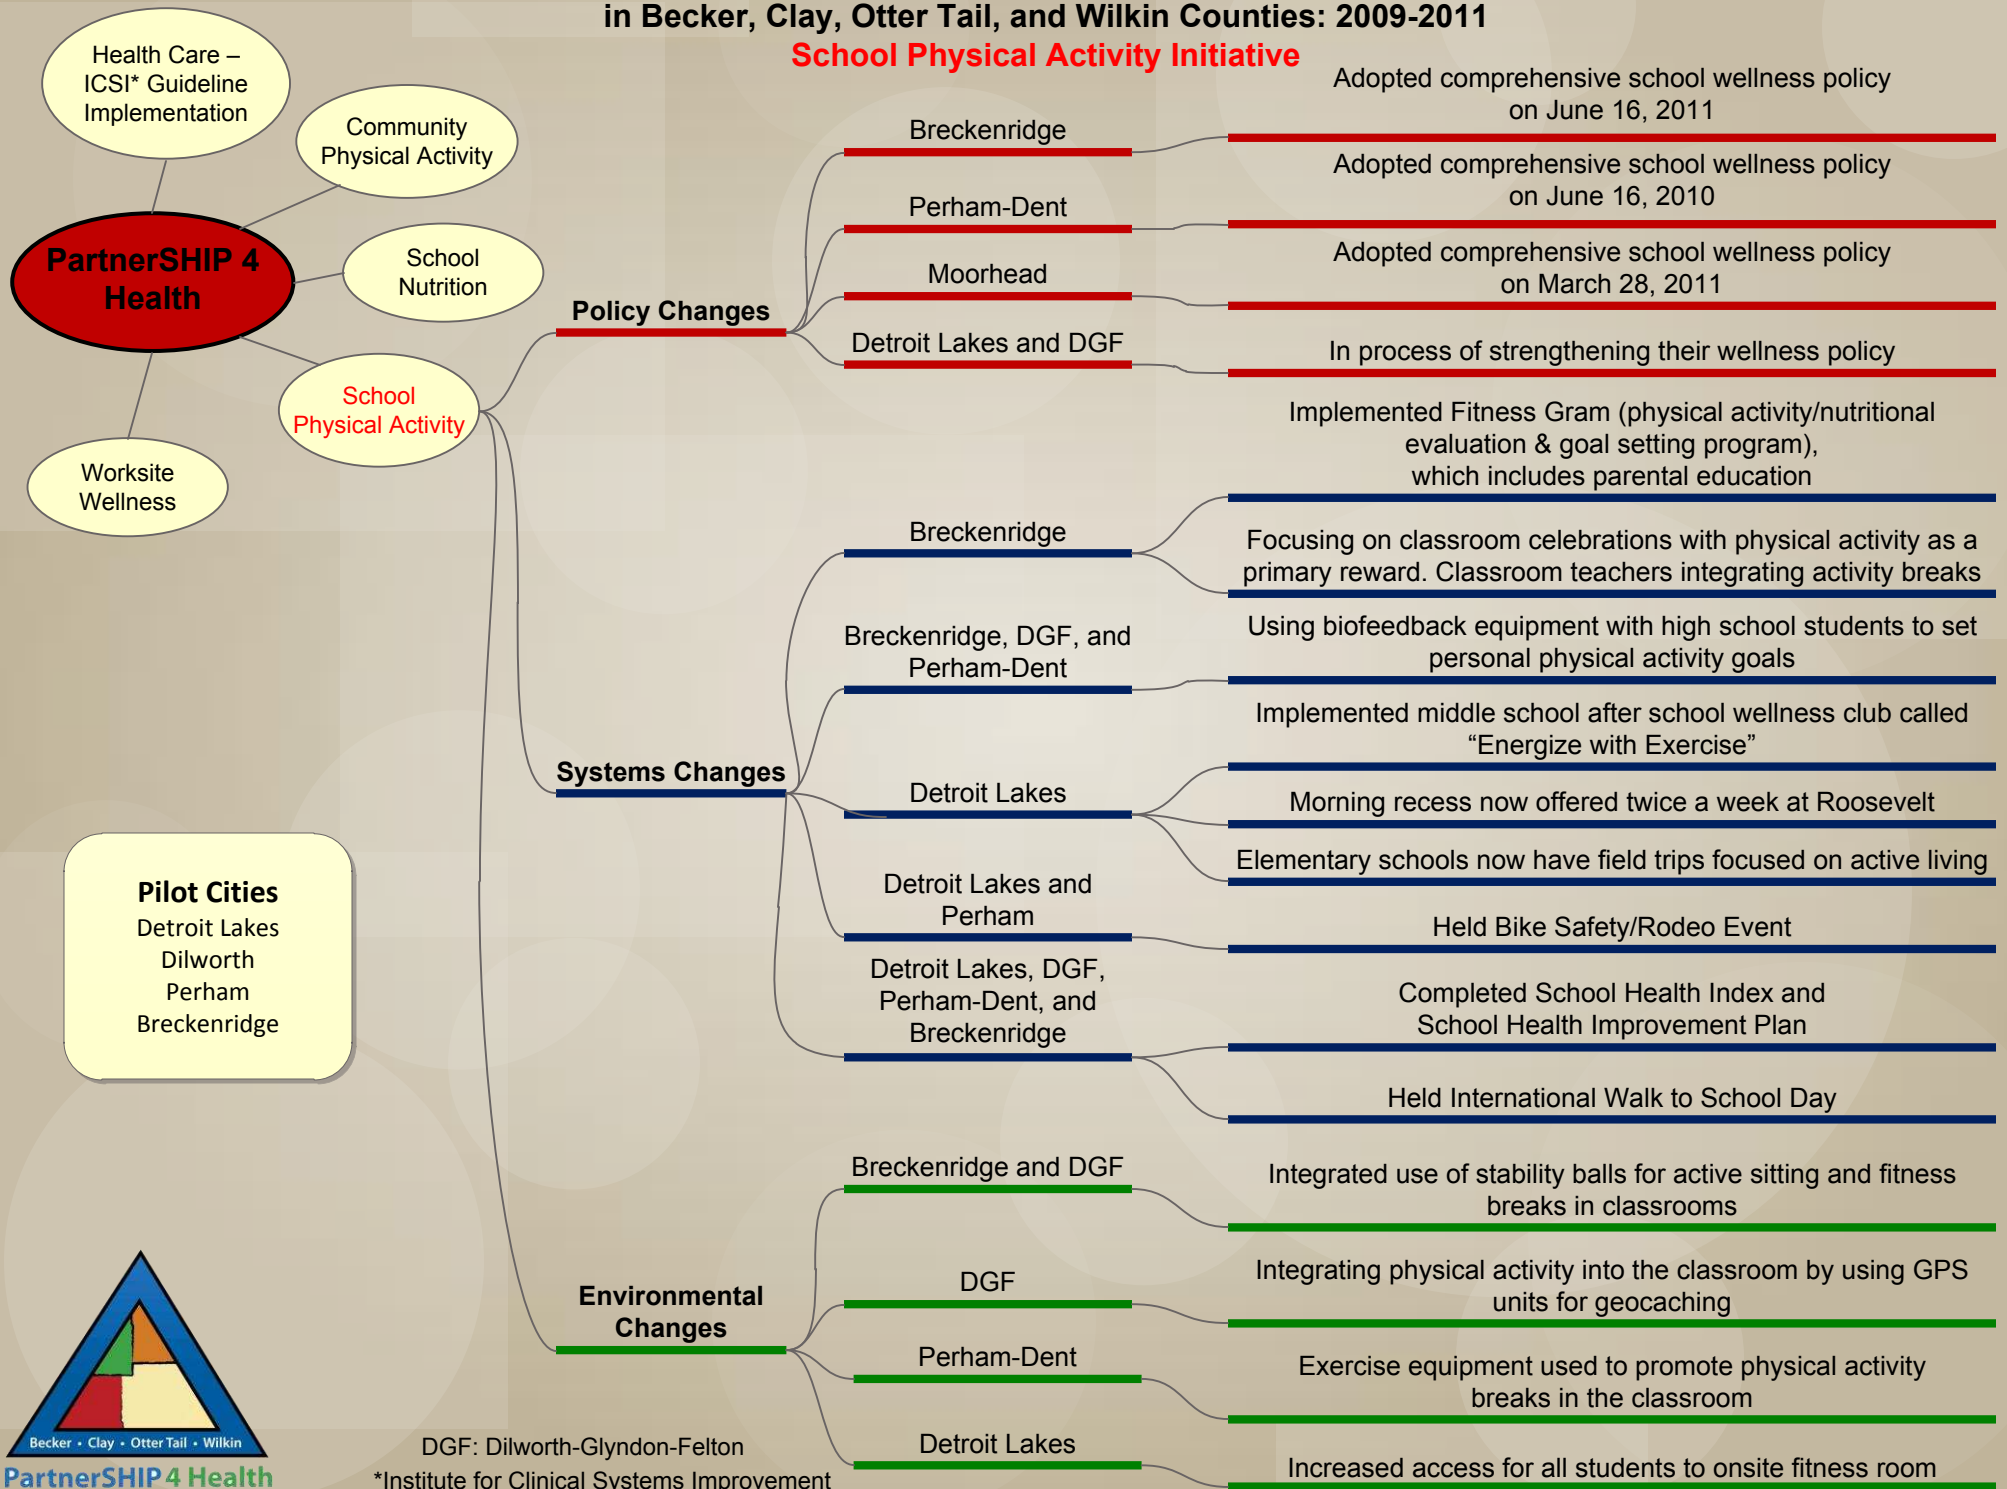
in Becker, Clay, Otter Tail, and Wilkin Counties: 2009-2011

School Physical Activity Initiative

Health Care – ICSI* Guideline Implementation

Community Physical Activity

PartnerSHIP 4 Health

School Nutrition

School Physical Activity

Worksite Wellness

Policy Changes

Breckenridge

Adopted comprehensive school wellness policy on June 16, 2011

Perham-Dent

Adopted comprehensive school wellness policy on June 16, 2010

Moorhead

Adopted comprehensive school wellness policy on March 28, 2011

Detroit Lakes and DGF

In process of strengthening their wellness policy

Systems Changes

Breckenridge

Implemented Fitness Gram (physical activity/nutritional evaluation & goal setting program), which includes parental education

Focusing on classroom celebrations with physical activity as a primary reward. Classroom teachers integrating activity breaks

Breckenridge, DGF, and Perham-Dent

Using biofeedback equipment with high school students to set personal physical activity goals

Detroit Lakes

Implemented middle school after school wellness club called “Energize with Exercise”

Morning recess now offered twice a week at Roosevelt

Elementary schools now have field trips focused on active living

Detroit Lakes and Perham

Held Bike Safety/Rodeo Event

Detroit Lakes, DGF, Perham-Dent, and Breckenridge

Completed School Health Index and School Health Improvement Plan

Held International Walk to School Day

Pilot Cities
Detroit Lakes
Dilworth
Perham
Breckenridge

Environmental Changes

Breckenridge and DGF

Integrated use of stability balls for active sitting and fitness breaks in classrooms

DGF

Integrating physical activity into the classroom by using GPS units for geocaching

Perham-Dent

Exercise equipment used to promote physical activity breaks in the classroom

Detroit Lakes

Increased access for all students to onsite fitness room

Becker • Clay • Otter Tail • Wilkin

PartnerSHIP 4 Health

DGF: Dilworth-Glyndon-Felton
*Institute for Clinical Systems Improvement